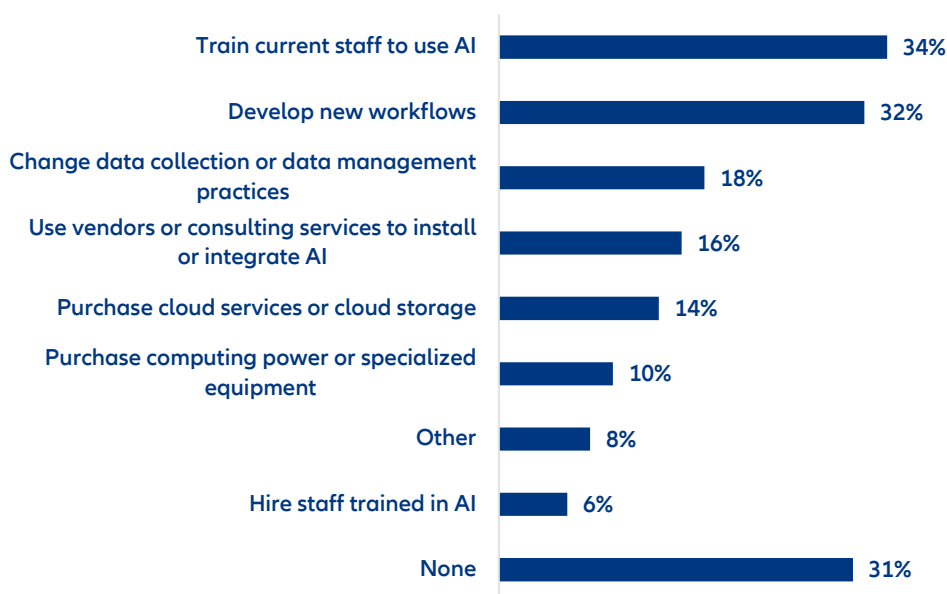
| | |
|---|---|
| Train current staff to use AI | 34% |
| Develop new workflows | 32% |
| Change data collection or data management practices | 18% |
| Use vendors or consulting services to install or integrate AI | 16% |
| Purchase cloud services or cloud storage | 14% |
| Purchase computing power or specialized equipment | 10% |
| Other | 8% |
| Hire staff trained in AI | 6% |
| None | 31% |